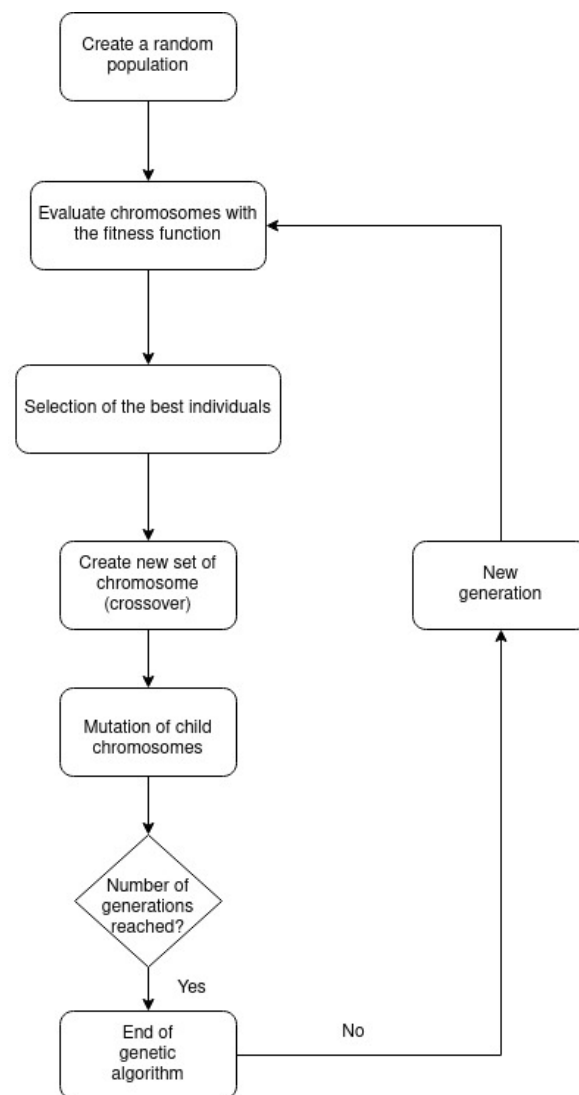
Create a random population

Evaluate chromosomes with the fitness function

Selection of the best individuals

Create new set of chromosome (crossover)

Mutation of child chromosomes

Number of generations reached?

Yes

End of genetic algorithm

No

New generation